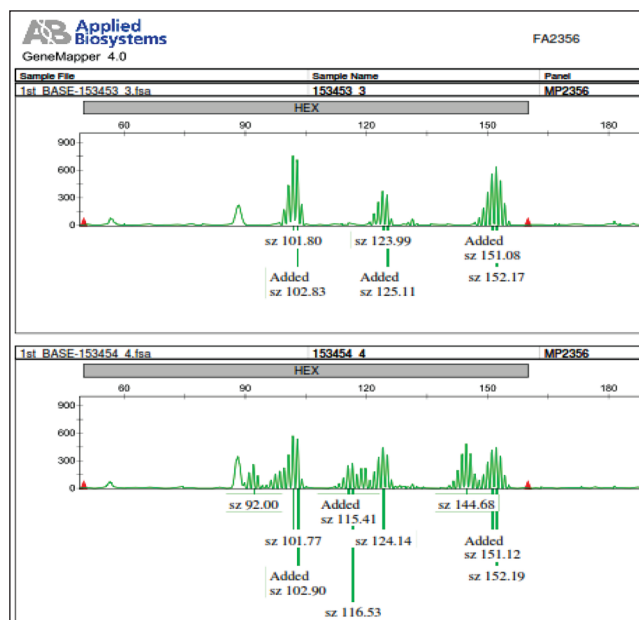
AB Applied Biosystems
GeneMapper 4.0

FA2356

| Sample File | Sample Name | Panel |
|---|---|---|
| 1st_BASE-153453_3.fsa | 153453_3 | MP2356 |

HEX

60 90 120 150 180

900
600
300
0

sz 101.80
sz 123.99
Added sz 151.08
Added sz 102.83
Added sz 125.11
sz 152.17

| 1st_BASE-153454_4.fsa | 153454_4 | MP2356 |
|---|---|---|

HEX

60 90 120 150 180

900
600
300
0

sz 92.00
Added sz 115.41
sz 144.68
sz 101.77
sz 124.14
Added sz 151.12
Added sz 102.90
sz 152.19
sz 116.53